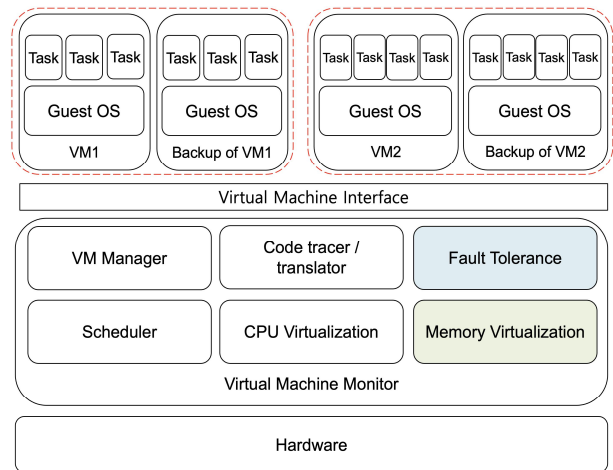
Task Task Task
Guest OS
VM1

Task Task Task
Guest OS
Backup of VM1

Task Task Task Task
Guest OS
VM2

Task Task Task Task
Guest OS
Backup of VM2

Virtual Machine Interface

VM Manager
Code tracer / translator
Fault Tolerance
Scheduler
CPU Virtualization
Memory Virtualization
Virtual Machine Monitor

Hardware